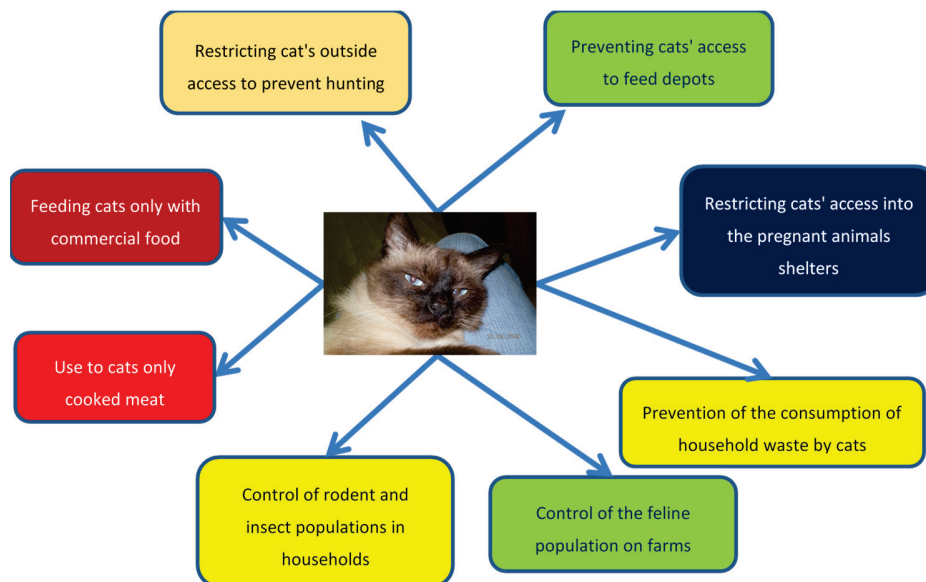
Restricting cat's outside access to prevent hunting

Preventing cats' access to feed depots

Feeding cats only with commercial food

Restricting cats' access into the pregnant animals shelters

Use to cats only cooked meat

Prevention of the consumption of household waste by cats

Control of rodent and insect populations in households

Control of the feline population on farms